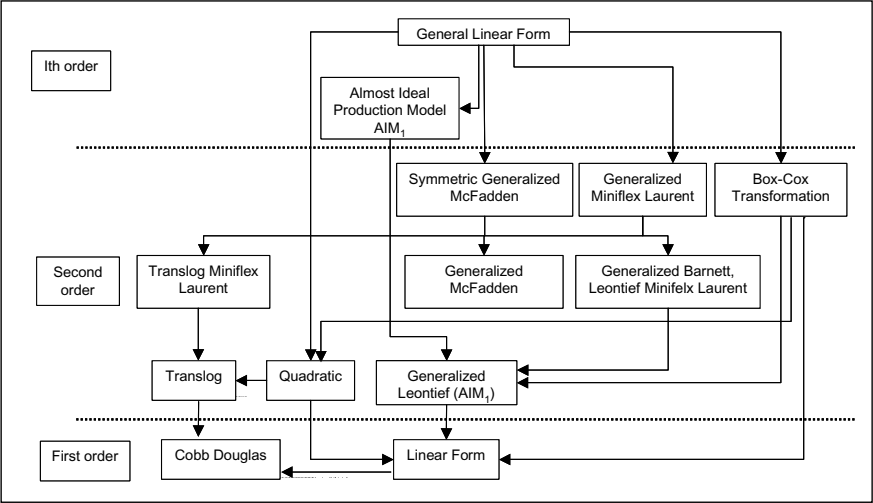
General Linear Form

Ith order

Almost Ideal Production Model $AIM_1$

Symmetric Generalized McFadden

Generalized Miniflex Laurent

Box-Cox Transformation

Second order

Translog Miniflex Laurent

Generalized McFadden

Generalized Barnett, Leontief Minifelx Laurent

Translog

Quadratic

Generalized Leontief ($AIM_1$)

First order

Cobb Douglas

Linear Form